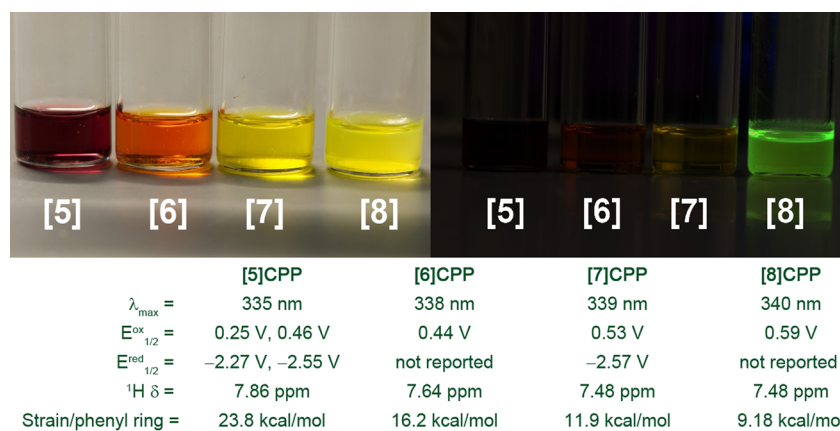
[5] [6] [7] [8]

[5] [6] [7] [8]

| | [5]CPP | [6]CPP | [7]CPP | [8]CPP |
|---|---|---|---|---|
| $\lambda_{max}$ = | 335 nm | 338 nm | 339 nm | 340 nm |
| $E^{ox}_{1/2}$ = | 0.25 V, 0.46 V | 0.44 V | 0.53 V | 0.59 V |
| $E^{red}_{1/2}$ = | –2.27 V, –2.55 V | not reported | –2.57 V | not reported |
| $^{1}$H δ = | 7.86 ppm | 7.64 ppm | 7.48 ppm | 7.48 ppm |
| Strain/phenyl ring = | 23.8 kcal/mol | 16.2 kcal/mol | 11.9 kcal/mol | 9.18 kcal/mo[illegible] |